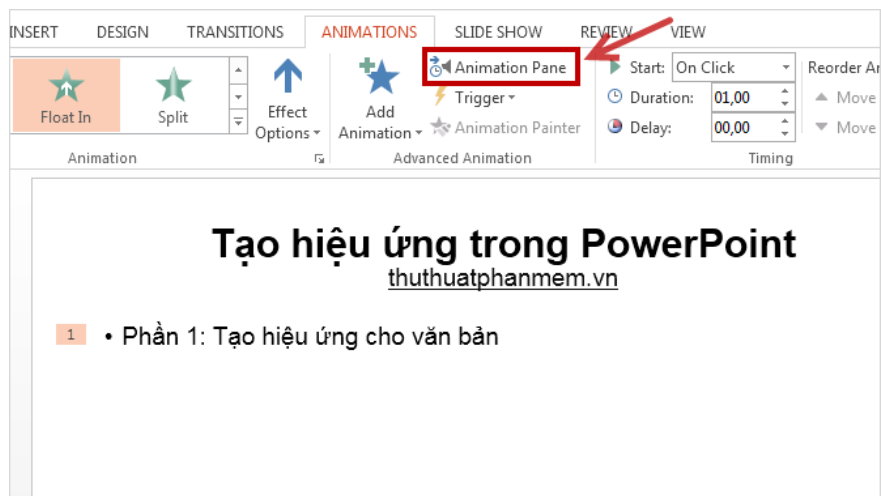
INSERT DESIGN TRANSITIONS ANIMATIONS SLIDE SHOW REVIEW VIEW

Float In Split Effect Options Add Animation Animation Pane Trigger Animation Painter Start: On Click Duration: 01,00 Delay: 00,00 Reorder An Move Move

Animation Advanced Animation Timing

Tạo hiệu ứng trong PowerPoint
thuthuatphanmem.vn

1 • Phần 1: Tạo hiệu ứng cho văn bản